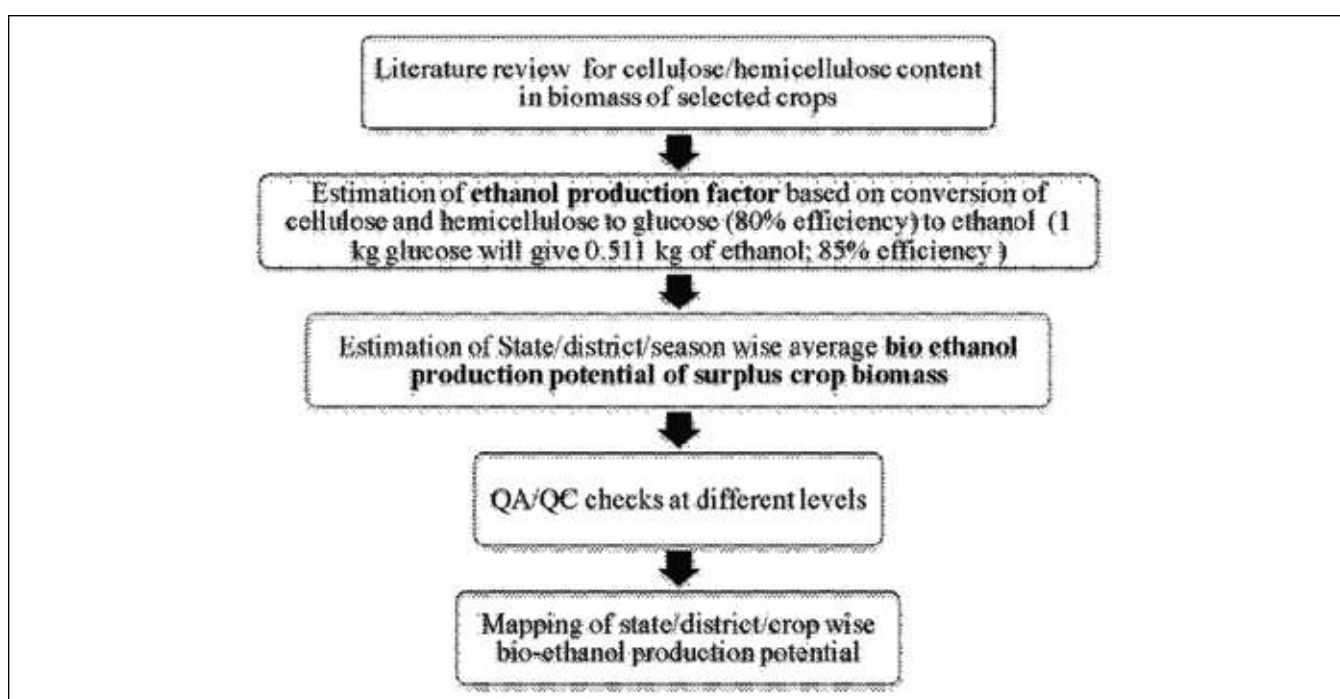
Literature review for cellulose/hemicellulose content in biomass of selected crops

Estimation of ethanol production factor based on conversion of cellulose and hemicellulose to glucose (80% efficiency) to ethanol (1 kg glucose will give 0.511 kg of ethanol; 85% efficiency )

Estimation of State/district/season wise average bio ethanol production potential of surplus crop biomass

QA/QC checks at different levels

Mapping of state/district/crop wise bio-ethanol production potential